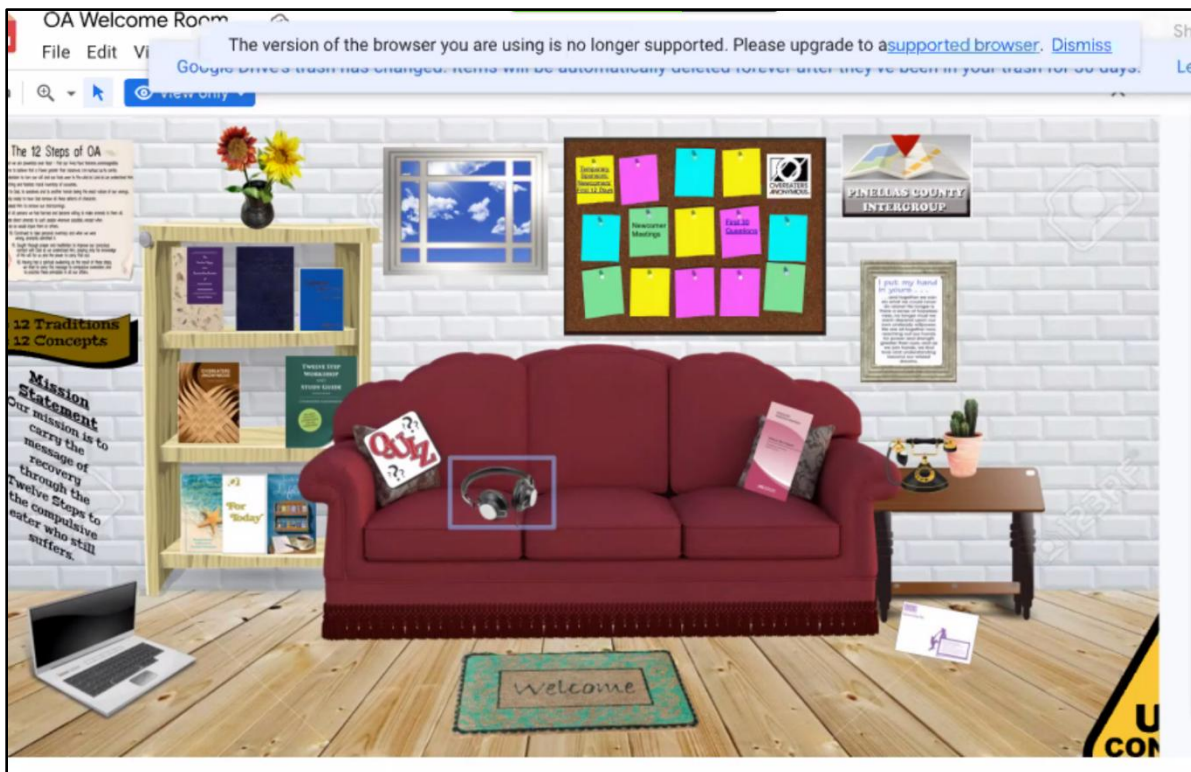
OA Welcome Room

File Edit Vi

The version of the browser you are using is no longer supported. Please upgrade to a supported browser. Dismiss

Google Drive's trash has changed. Items will be automatically deleted forever after they've been in your trash for 30 days.

View only

Sh

Le

The 12 Steps of OA

12 Traditions
12 Concepts

Mission Statement
Our mission is to carry the message of recovery through the Twelve Steps to the compulsive eater who still suffers.

OVEREATERS ANONYMOUS

TWELVE STEP WORKSHOP AND STUDY GUIDE

For Today

Newcomer Meetings

First 30 Questions

OVEREATERS ANONYMOUS

PINELLAS COUNTY INTERGROUP

I put my hand in yours...

QUIZ

Welcome

U
CON